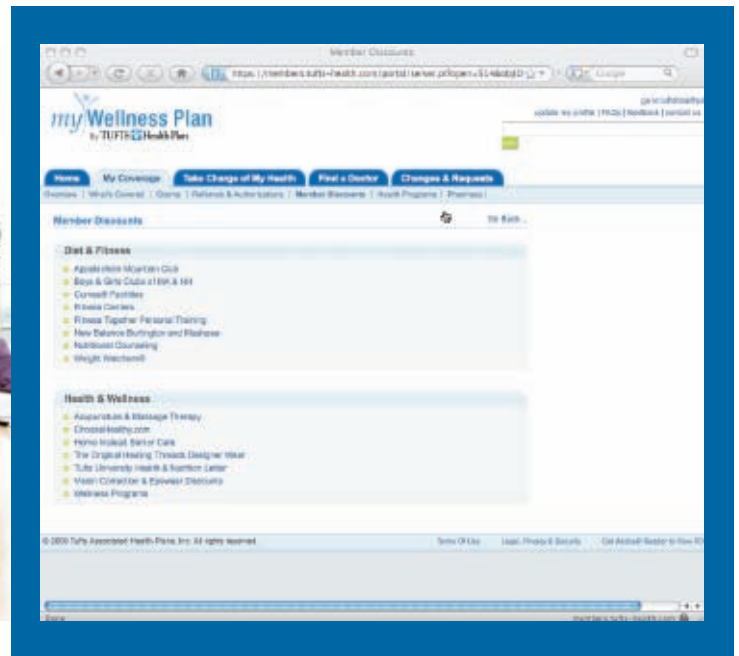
Member Discounts

https://members.tufts-health.com/portal/server.pt?open=514&objID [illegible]

Google

my Wellness Plan
by TUFTS Health Plan

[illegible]
update my profile | FAQs | feedback | contact us

Home | My Coverage | Take Charge of My Health | Find a Doctor | Changes & Requests

Overview | What's Covered | Claims | Referrals & Authorizations | Member Discounts | Health Programs | Pharmacy |

Member Discounts

Go Back...

Diet & Fitness

Appalachian Mountain Club
Boys & Girls Clubs of MA & NH
Curves® Facilities
Fitness Centers
Fitness Together Personal Training
New Balance Burlington and Westwood
Nutritional Counseling
Weight Watchers®

Health & Wellness

Acupuncture & Massage Therapy
ChooseHealthy.com
Home Instead Senior Care
The Original Healing Threads Designer Wear
Tufts University Health & Nutrition Letter
Vision Correction & Eyewear Discounts
Wellness Programs

© 2009 Tufts Associated Health Plans, Inc. All rights reserved.

Terms Of Use | Legal, Privacy & Security | Get Acrobat Reader to View PD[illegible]

Done

members.tufts-health.com